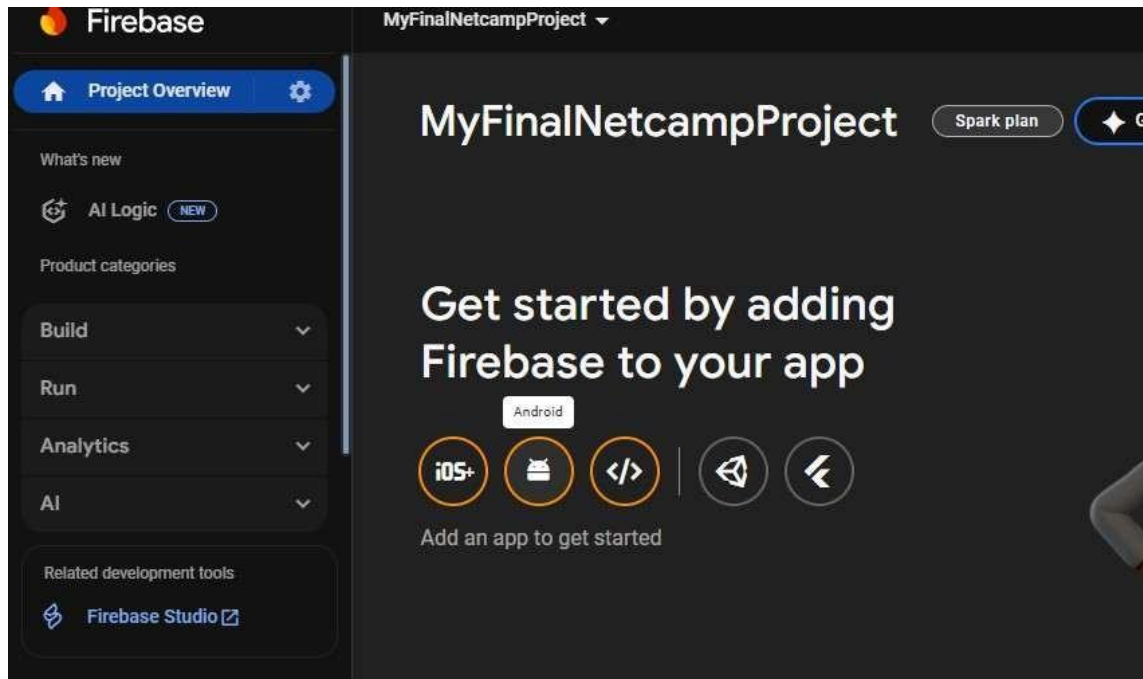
Firebase

MyFinalNetcampProject

Project Overview

What's new

AI Logic NEW

Product categories

Build

Run

Analytics

AI

Related development tools

Firebase Studio

MyFinalNetcampProject

Spark plan

G

Get started by adding Firebase to your app

Android

iOS+

</>

Add an app to get started